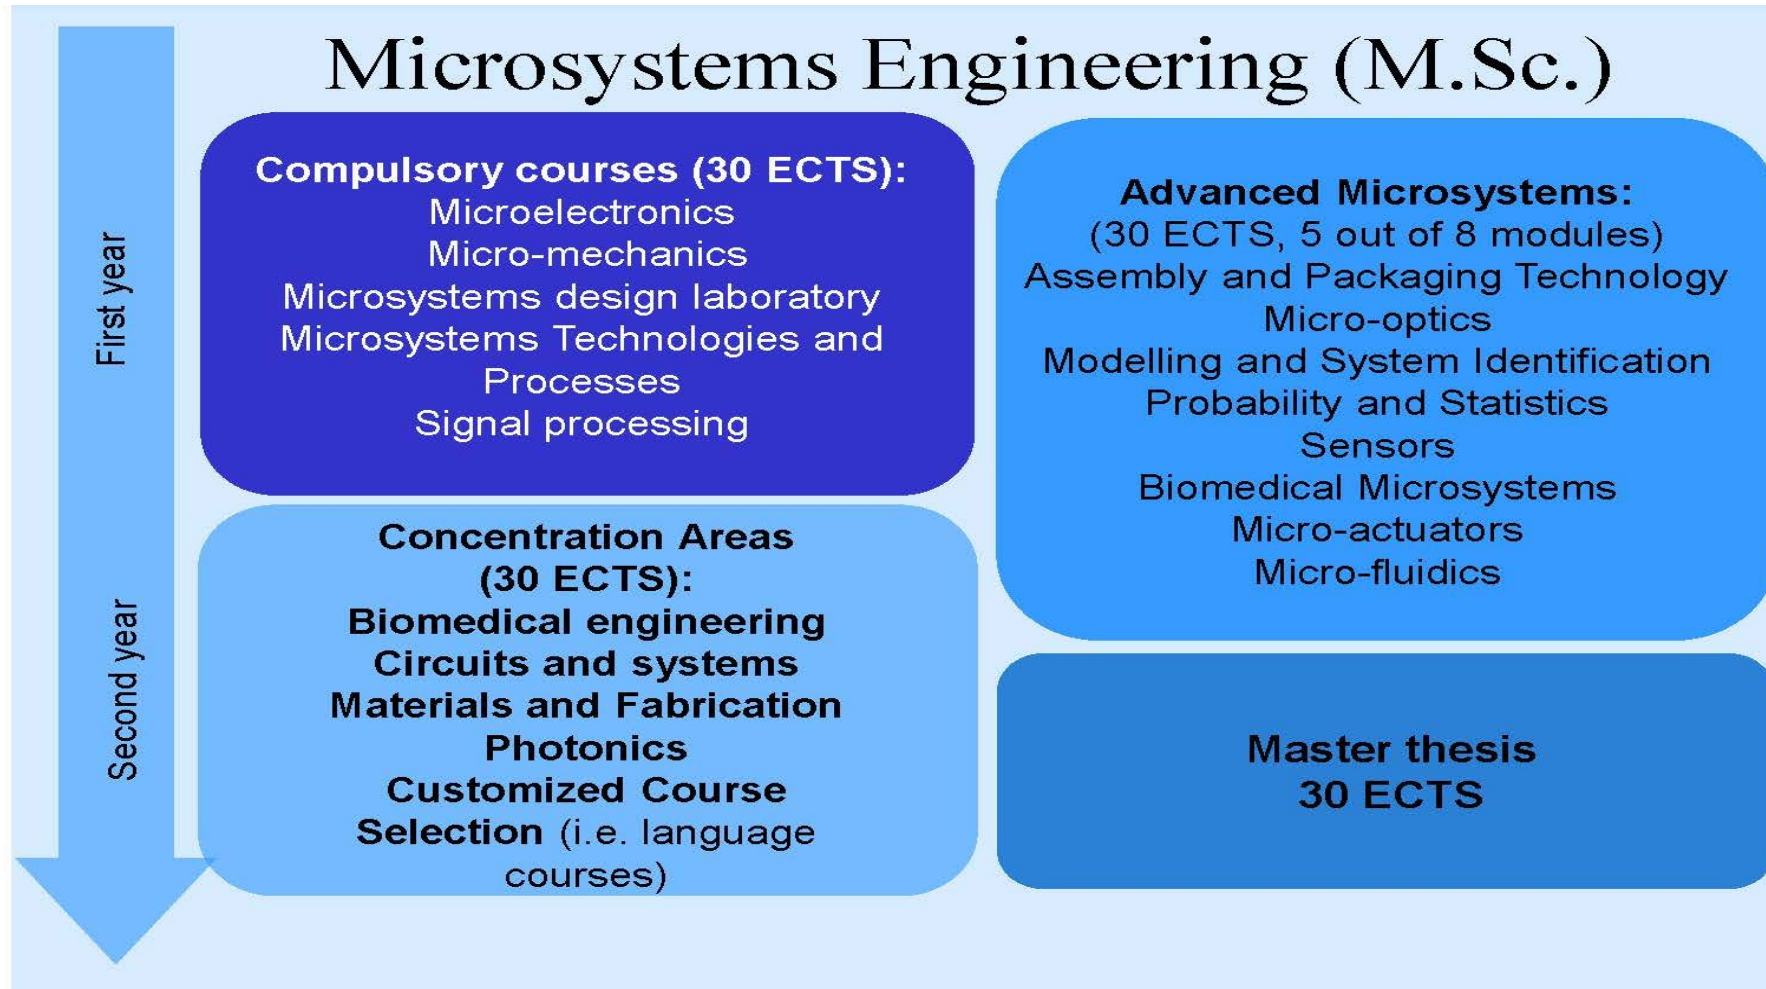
Microsystems Engineering (M.Sc.)

First year

Second year

Compulsory courses (30 ECTS):
Microelectronics
Micro-mechanics
Microsystems design laboratory
Microsystems Technologies and Processes
Signal processing

Advanced Microsystems:
(30 ECTS, 5 out of 8 modules)
Assembly and Packaging Technology
Micro-optics
Modelling and System Identification
Probability and Statistics
Sensors
Biomedical Microsystems
Micro-actuators
Micro-fluidics

Concentration Areas
(30 ECTS):
Biomedical engineering
Circuits and systems
Materials and Fabrication
Photonics
Customized Course Selection (i.e. language courses)

Master thesis
30 ECTS